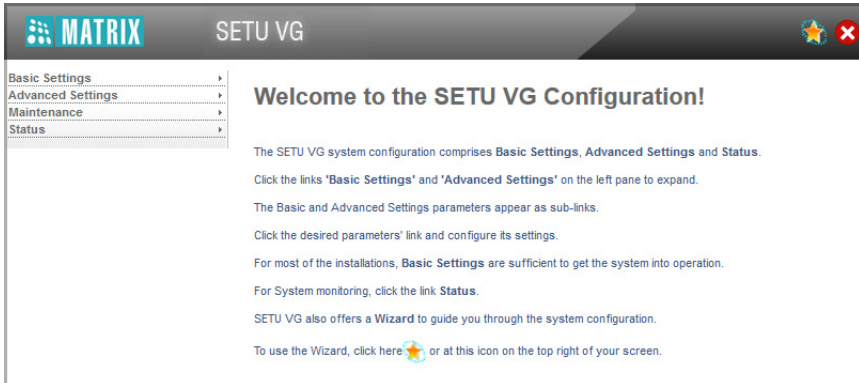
MATRIX

SETU VG

Basic Settings ›
Advanced Settings ›
Maintenance ›
Status ›

Welcome to the SETU VG Configuration!

The SETU VG system configuration comprises Basic Settings, Advanced Settings and Status.

Click the links 'Basic Settings' and 'Advanced Settings' on the left pane to expand.

The Basic and Advanced Settings parameters appear as sub-links.

Click the desired parameters' link and configure its settings.

For most of the installations, Basic Settings are sufficient to get the system into operation.

For System monitoring, click the link Status.

SETU VG also offers a Wizard to guide you through the system configuration.

To use the Wizard, click here or at this icon on the top right of your screen.